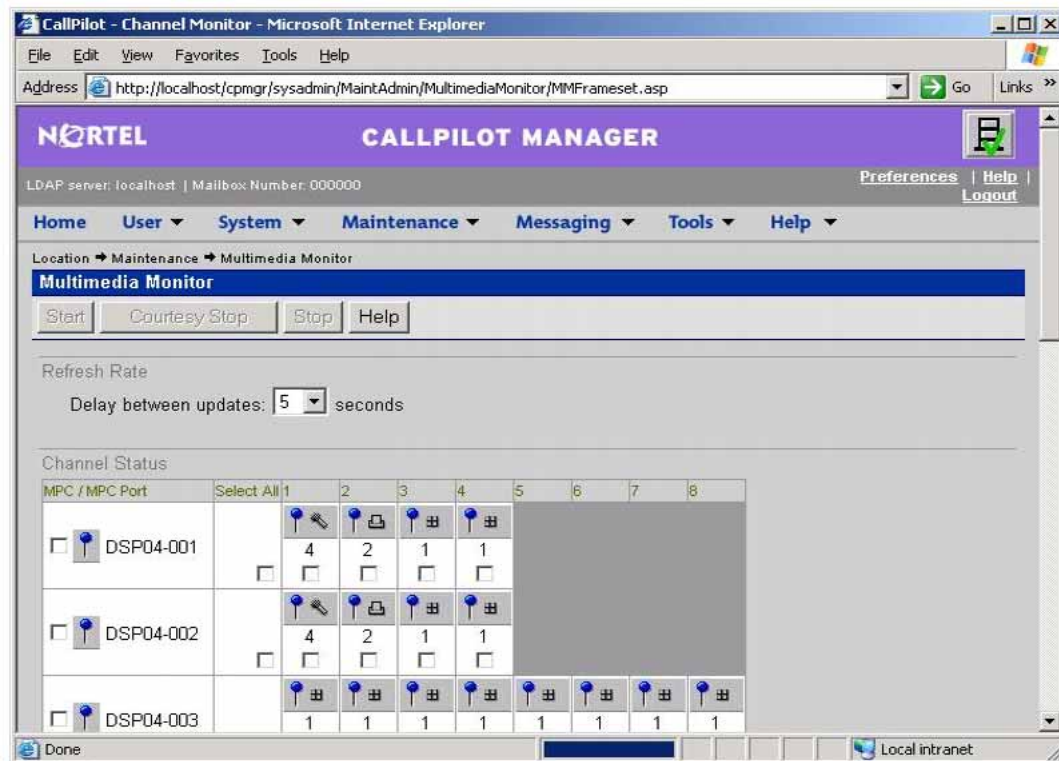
CallPilot - Channel Monitor - Microsoft Internet Explorer

File Edit View Favorites Tools Help

Address http://localhost/cpmgr/sysadmin/MaintAdmin/MultimediaMonitor/MMFrameset.asp Go Links »

NORTEL CALLPILOT MANAGER

LDAP server: localhost | Mailbox Number: 000000

Preferences | Help | Logout

Home User ▾ System ▾ Maintenance ▾ Messaging ▾ Tools ▾ Help ▾

Location ➔ Maintenance ➔ Multimedia Monitor

Multimedia Monitor

Start Courtesy Stop Stop Help

Refresh Rate

Delay between updates: 5 seconds

Channel Status

| MPC / MPC Port | Select All | 1 | 2 | 3 | 4 | 5 | 6 | 7 | 8 |
|---|---|---|---|---|---|---|---|---|---|
| DSP04-001 | | 4 | 2 | 1 | 1 | | | | |
| DSP04-002 | | 4 | 2 | 1 | 1 | | | | |
| DSP04-003 | | 1 | 1 | 1 | 1 | 1 | 1 | 1 | 1 |

Done Local intranet